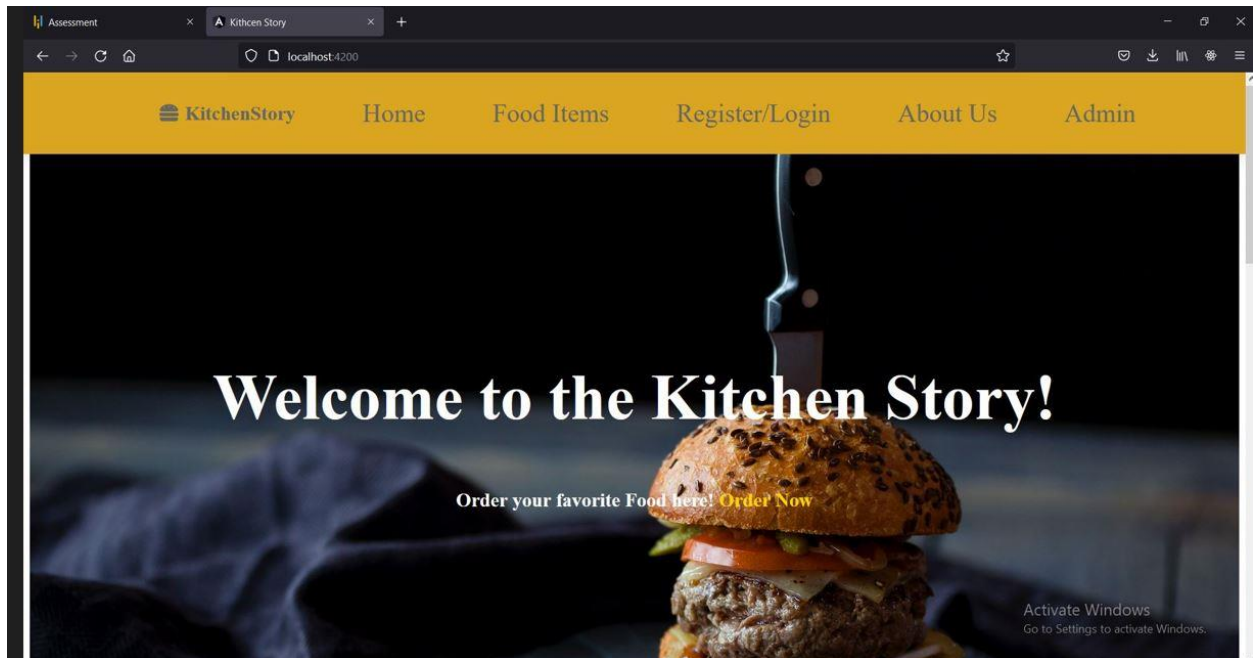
Assessment
Kithcen Story
localhost:4200

KitchenStory
Home
Food Items
Register/Login
About Us
Admin

Welcome to the Kitchen Story!

Order your favorite Food here! Order Now

Activate Windows
Go to Settings to activate Windows.